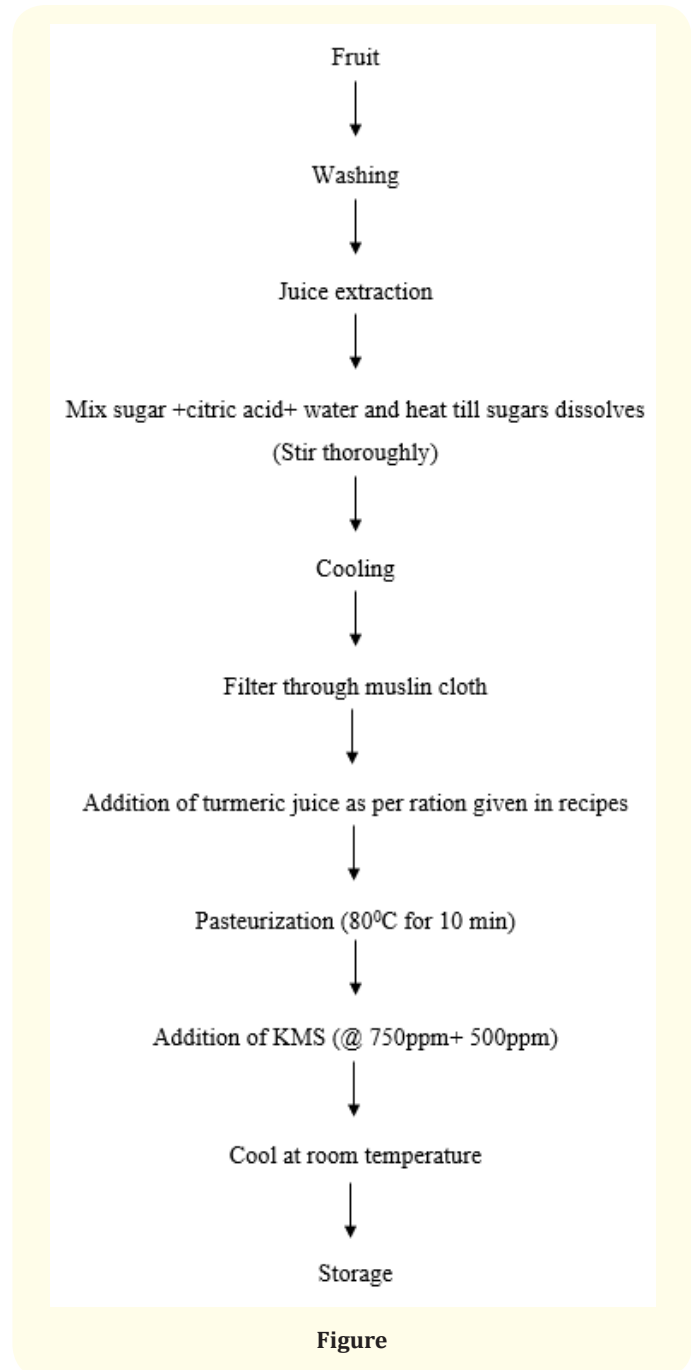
Fruit

Washing

Juice extraction

Mix sugar +citric acid+ water and heat till sugars dissolves (Stir thoroughly)

Cooling

Filter through muslin cloth

Addition of turmeric juice as per ration given in recipes

Pasteurization ($80^0$C for 10 min)

Addition of KMS (@ 750ppm+ 500ppm)

Cool at room temperature

Storage

Figure